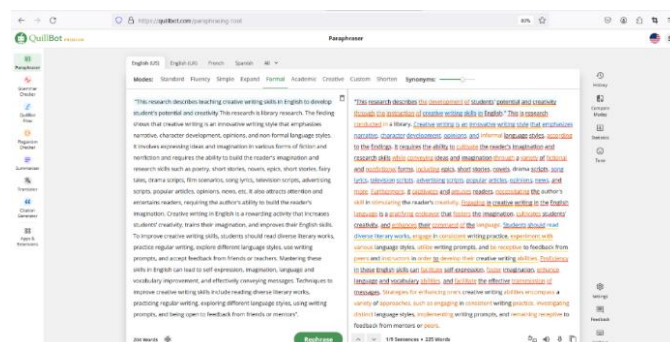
← → C https://quillbot.com/paraphrasing-tool 80% ☆

QuillBot Premium Paraphraser

Paraphraser
Grammar Checker
QuillBot Flow
Plagiarism Checker
Summarizer
Translator
Citation Generator
Apps & Extensions

English (US) English (UK) French Spanish All

Modes: Standard Fluency Simple Expand Formal Academic Creative Custom Shorten Synonyms:

"This research describes teaching creative writing skills in English to develop student's potential and creativity. This research is library research. The finding shows that creative writing is an innovative writing style that emphasizes narrative, character development, opinions, and non formal language styles. It involves expressing ideas and imagination in various forms of fiction and nonfiction and requires the ability to build the reader's imagination and research skills such as poetry, short stories, novels, epics, short stories, fairy tales, drama scripts, film scenarios, song lyrics, television scripts, advertising scripts, popular articles, opinions, news, etc. It also attracts attention and entertains readers, requiring the author's ability to build the reader's imagination. Creative writing in English is a rewarding activity that increases students' creativity, trains their imagination, and improves their English skills. To improve creative writing skills, students should read diverse literary works, practice regular writing, explore different language styles, use writing prompts, and accept feedback from friends or teachers. Mastering these skills in English can lead to self expression, imagination, language and vocabulary improvement, and effectively conveying messages. Techniques to improve creative writing skills include reading diverse literary works, practicing regular writing, exploring different language styles, using writing prompts, and being open to feedback from friends or mentors".

250 Words

Rephrase

"This research describes the development of students' potential and creativity through the instruction of creative writing skills in English." This is a research conducted in a library. Creative writing is an innovative writing style that emphasizes narrative, character development, opinions, and informal language styles, according to the findings. It requires the ability to cultivate the reader's imagination and research skills while conveying ideas and imagination through a variety of fictional and nonfictional forms, including epics, short stories, novels, drama scripts, song lyrics, television scripts, advertising scripts, popular articles, opinions, news, and more. Furthermore, it captivates and amuses readers, necessitating the author's skill in stimulating the reader's creativity. Engaging in creative writing in the English language is a gratifying endeavor that fosters the imagination, cultivates students' creativity, and enhances their command of the language. Students should read diverse literary works, engage in consistent writing practice, experiment with various language styles, utilize writing prompts, and be receptive to feedback from peers and instructors in order to develop their creative writing abilities. Proficiency in these English skills can facilitate self-expression, foster imagination, enhance language and vocabulary abilities, and facilitate the effective transmission of messages. Strategies for enhancing one's creative writing abilities encompass a variety of approaches, such as engaging in consistent writing practice, investigating distinct language styles, implementing writing prompts, and remaining receptive to feedback from mentors or peers.

1/9 Sentences • 225 Words

History
Compare Modes
Statistics
Tone
Settings
Feedback
Hotkeys